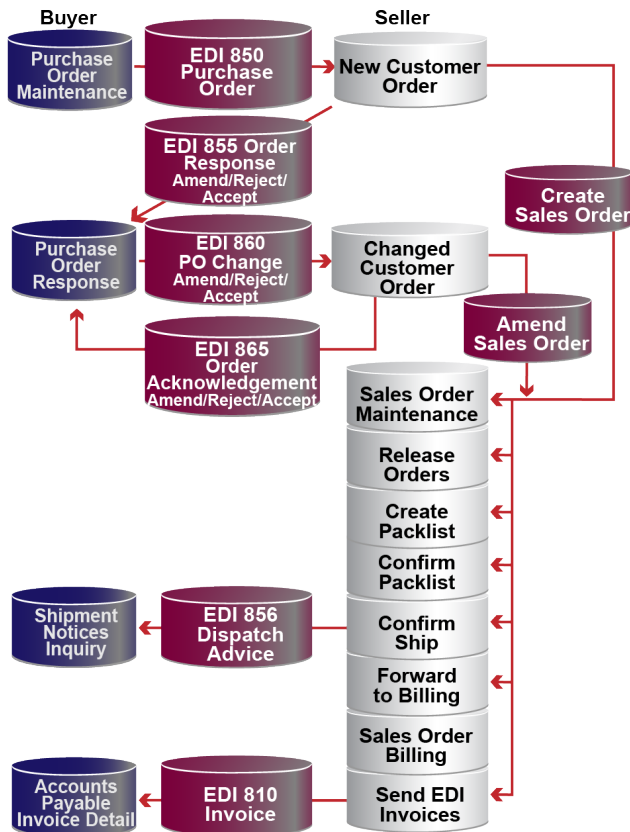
Buyer

Seller

Purchase Order Maintenance

EDI 850 Purchase Order

New Customer Order

EDI 855 Order Response Amend/Reject/ Accept

Create Sales Order

Purchase Order Response

EDI 860 PO Change Amend/Reject/ Accept

Changed Customer Order

Amend Sales Order

EDI 865 Order Acknowledgement Amend/Reject/Accept

Sales Order Maintenance

Release Orders

Create Packlist

Confirm Packlist

Shipment Notices Inquiry

EDI 856 Dispatch Advice

Confirm Ship

Forward to Billing

Sales Order Billing

Accounts Payable Invoice Detail

EDI 810 Invoice

Send EDI Invoices